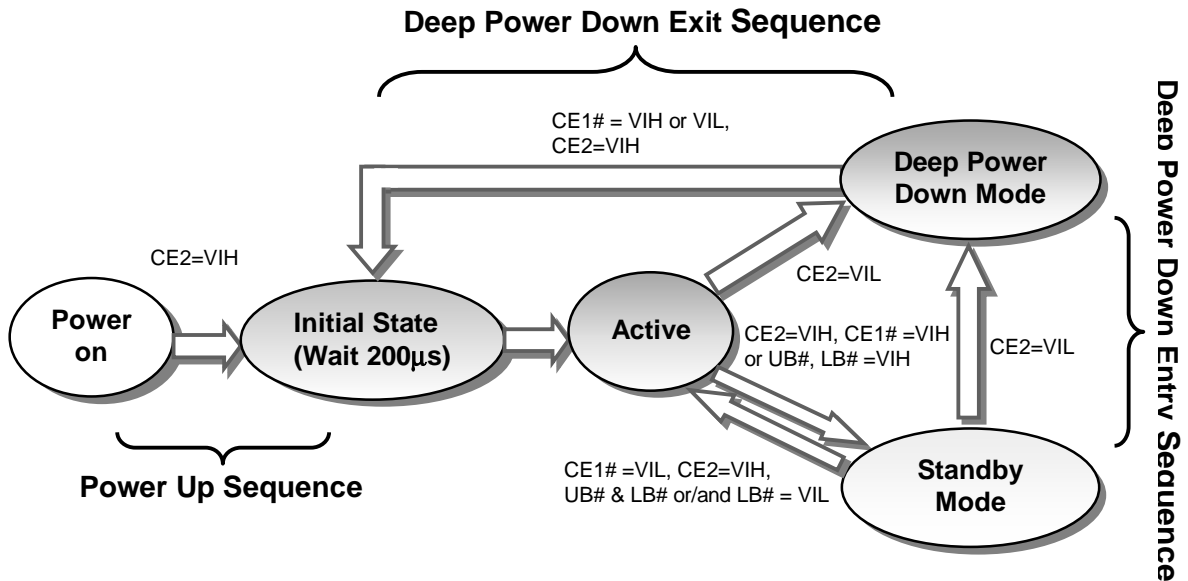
Deep Power Down Exit Sequence

CE1# = VIH or VIL, CE2=VIH

Deep Power Down Mode

Deep Power Down Entry Sequence

CE2=VIH

CE2=VIL

Power on

Initial State (Wait 200μs)

Active

CE2=VIH, CE1# =VIH or UB#, LB# =VIH

CE2=VIL

CE1# =VIL, CE2=VIH, UB# & LB# or/and LB# = VIL

Standby Mode

Power Up Sequence